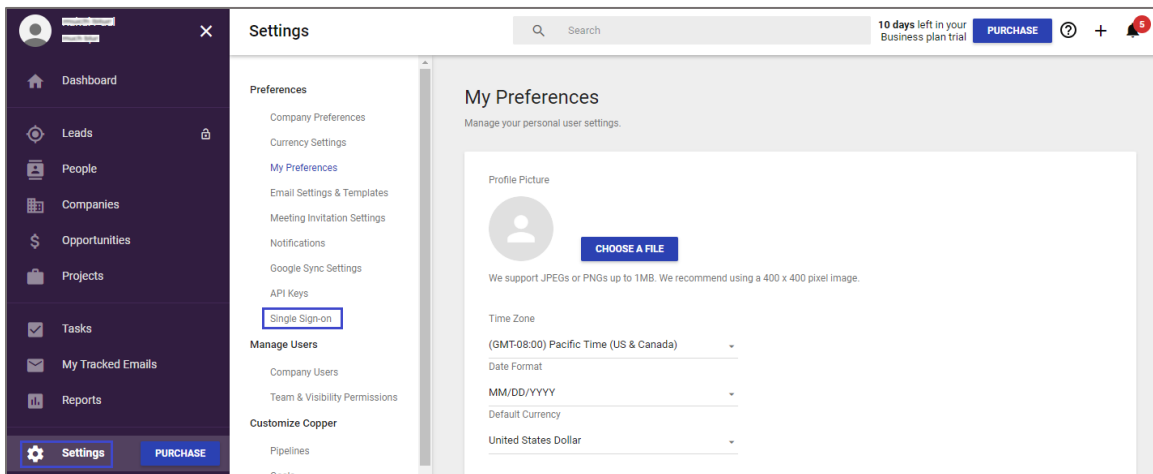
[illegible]
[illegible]

Dashboard
Leads
People
Companies
Opportunities
Projects
Tasks
My Tracked Emails
Reports
Settings
PURCHASE

Settings

Search

10 days left in your Business plan trial
PURCHASE
5

Preferences
Company Preferences
Currency Settings
My Preferences
Email Settings & Templates
Meeting Invitation Settings
Notifications
Google Sync Settings
API Keys
Single Sign-on
Manage Users
Company Users
Team & Visibility Permissions
Customize Copper
Pipelines

My Preferences
Manage your personal user settings.

Profile Picture
CHOOSE A FILE
We support JPEGs or PNGs up to 1MB. We recommend using a 400 x 400 pixel image.

Time Zone
(GMT-08:00) Pacific Time (US & Canada)
Date Format
MM/DD/YYYY
Default Currency
United States Dollar